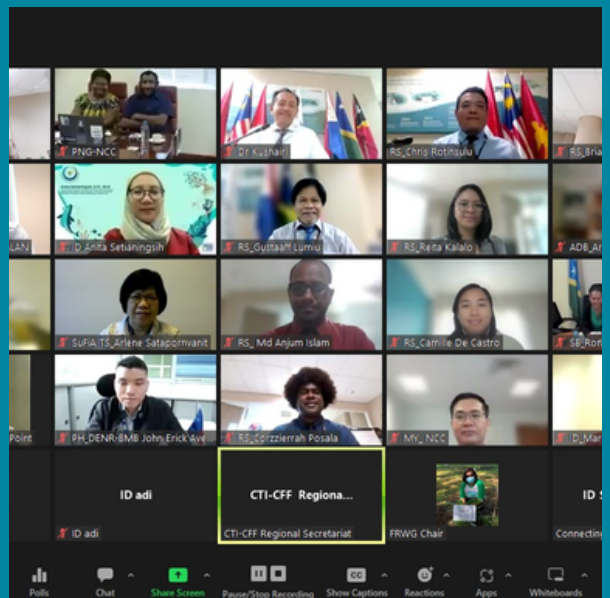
PNG-NCC
Dr Kushairi
RS_Chris Rotinsulu
RS_Bria
LAN
ID_Anita Setianingsih
RS_Gustaaff Lumiu
RS_Reita Kalalo
ADB_Ar
SuFIA TS_Arlene Satapornvanit
RS_ Md Anjum Islam
RS_Camille De Castro
SB_Ron
Point
PH_DENR-BMB John Erick Ave
RS_Cprzzierrah Posala
MY_ NCC
D_Mar
ID adi
ID adi
CTI-CFF Regiona...
CTI-CFF Regional Secretariat
FRWG Chair
ID
Connectin
Polls
Chat
Share Screen
Pause/Stop Recording
Show Captions
Reactions
Apps
Whiteboards